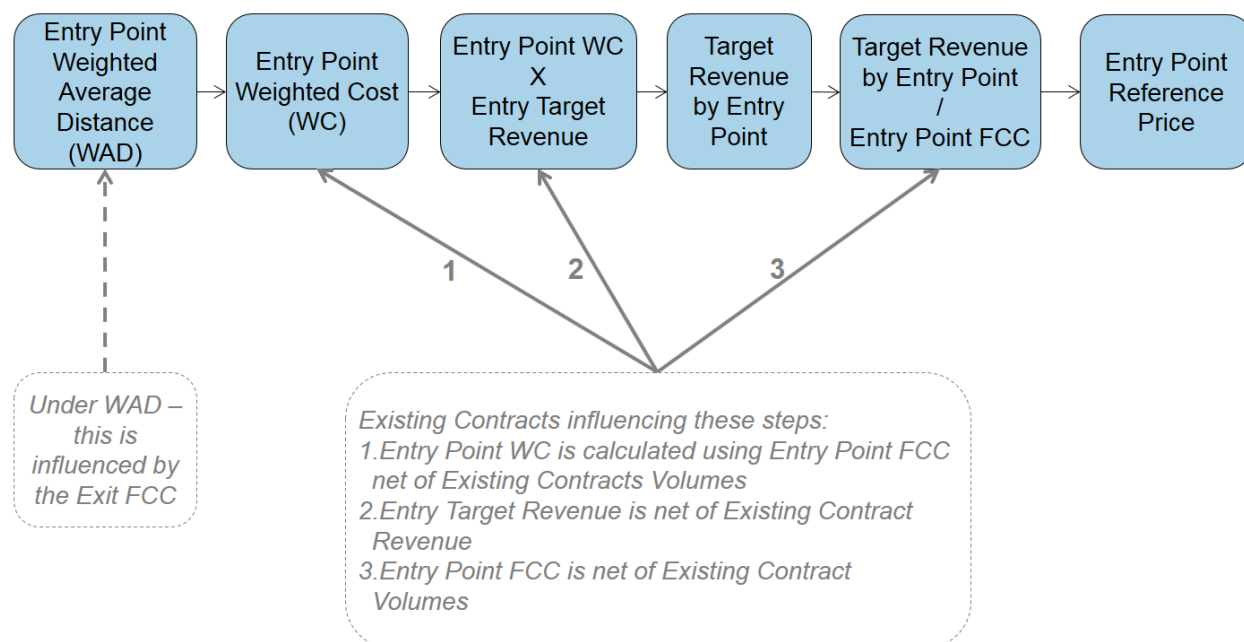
Entry Point Weighted Average Distance (WAD)

Entry Point Weighted Cost (WC)

Entry Point WC X Entry Target Revenue

Target Revenue by Entry Point

Target Revenue by Entry Point / Entry Point FCC

Entry Point Reference Price

1

2

3

Under WAD – this is influenced by the Exit FCC

Existing Contracts influencing these steps:
1.Entry Point WC is calculated using Entry Point FCC net of Existing Contracts Volumes
2.Entry Target Revenue is net of Existing Contract Revenue
3.Entry Point FCC is net of Existing Contract Volumes